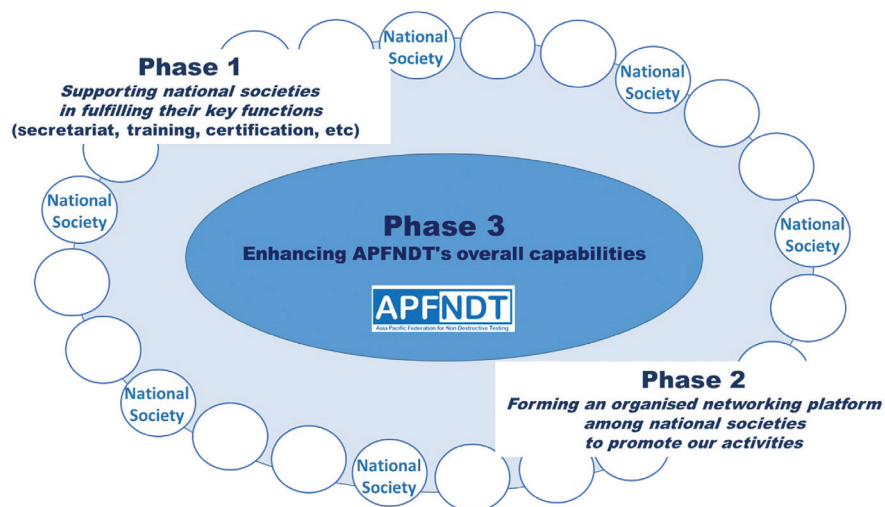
Phase 1
Supporting national societies in fulfilling their key functions
(secretariat, training, certification, etc)

National Society

National Society

National Society

National Society

National Society

National Society

Phase 3
Enhancing APFNDT's overall capabilities

APFNDT
Asia Pacific Federation for Non Destructive Testing

Phase 2
Forming an organised networking platform among national societies to promote our activities